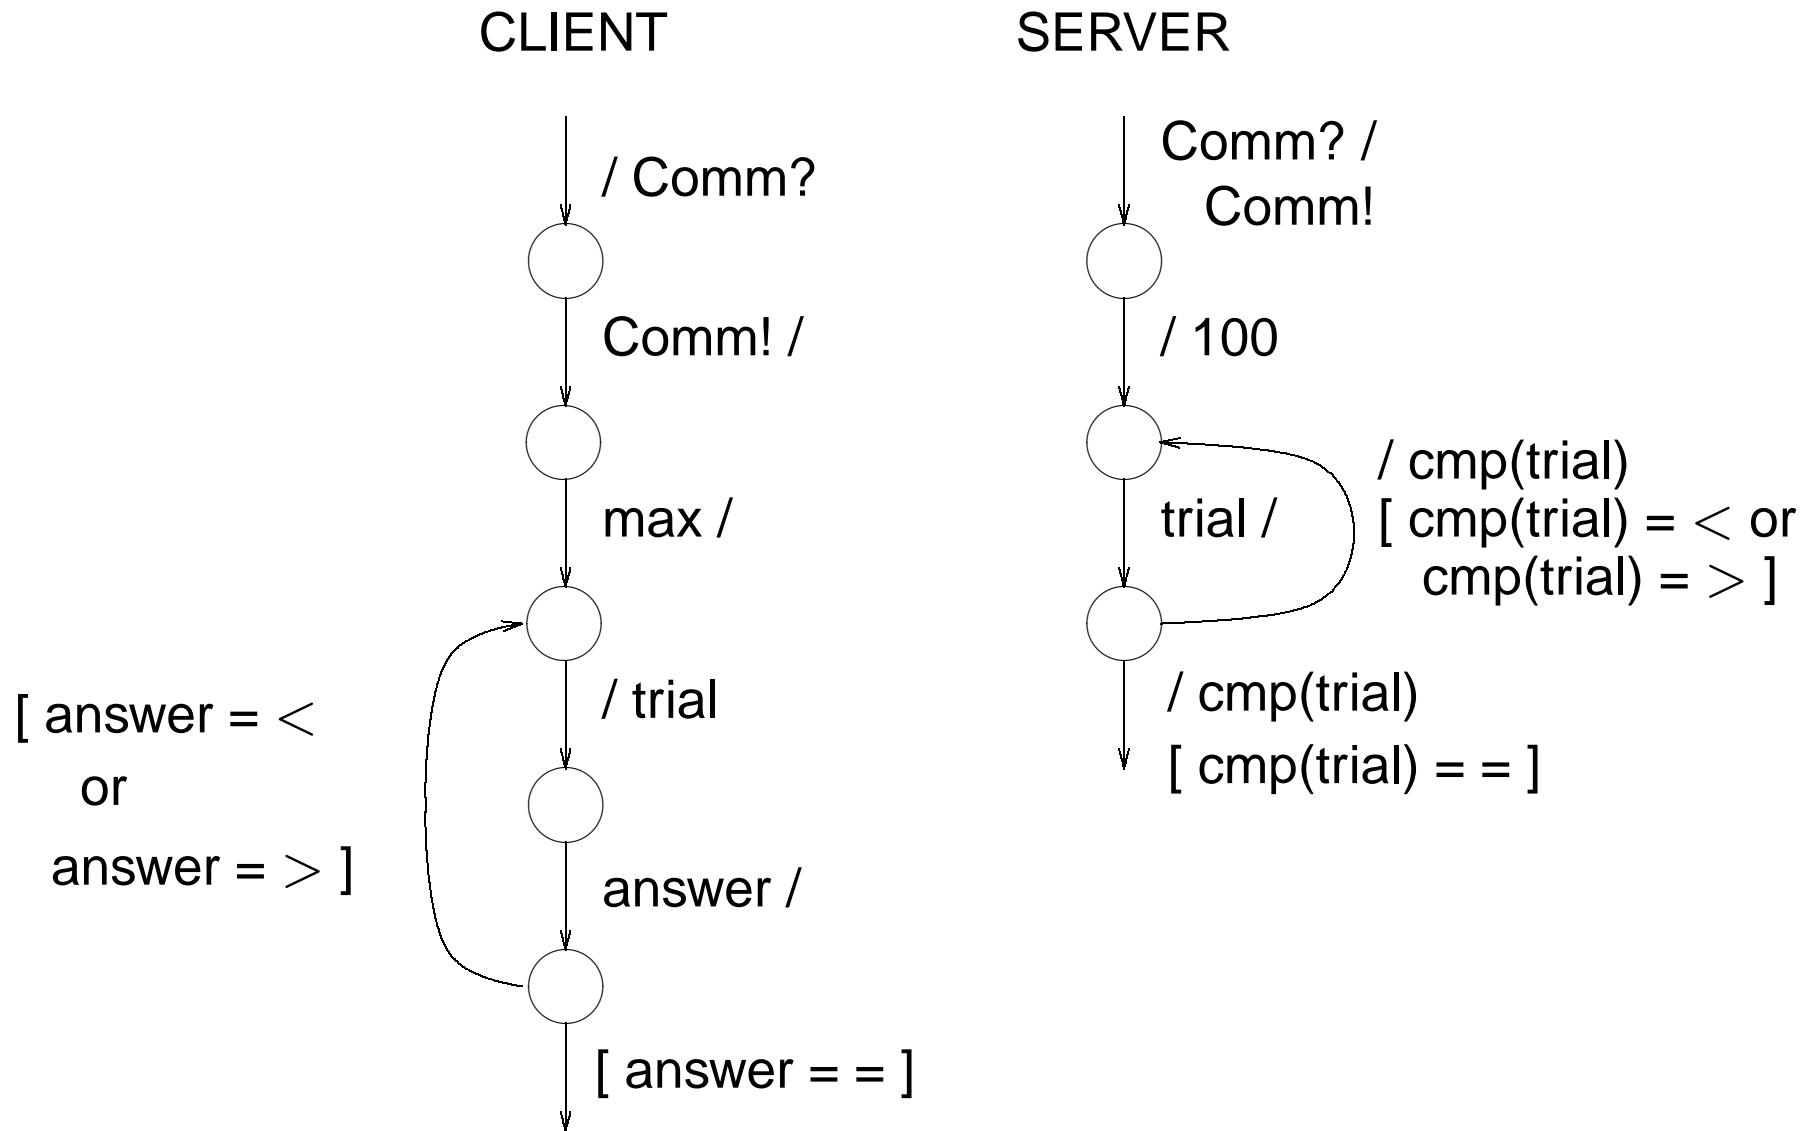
CLIENT

SERVER

/ Comm?

Comm! /

max /

/ trial

[ answer = <
or
answer = > ]

answer /

[ answer = = ]

Comm? /
Comm!

/ 100

trial /

/ cmp(trial)
[ cmp(trial) = < or
cmp(trial) = > ]

/ cmp(trial)
[ cmp(trial) = = ]